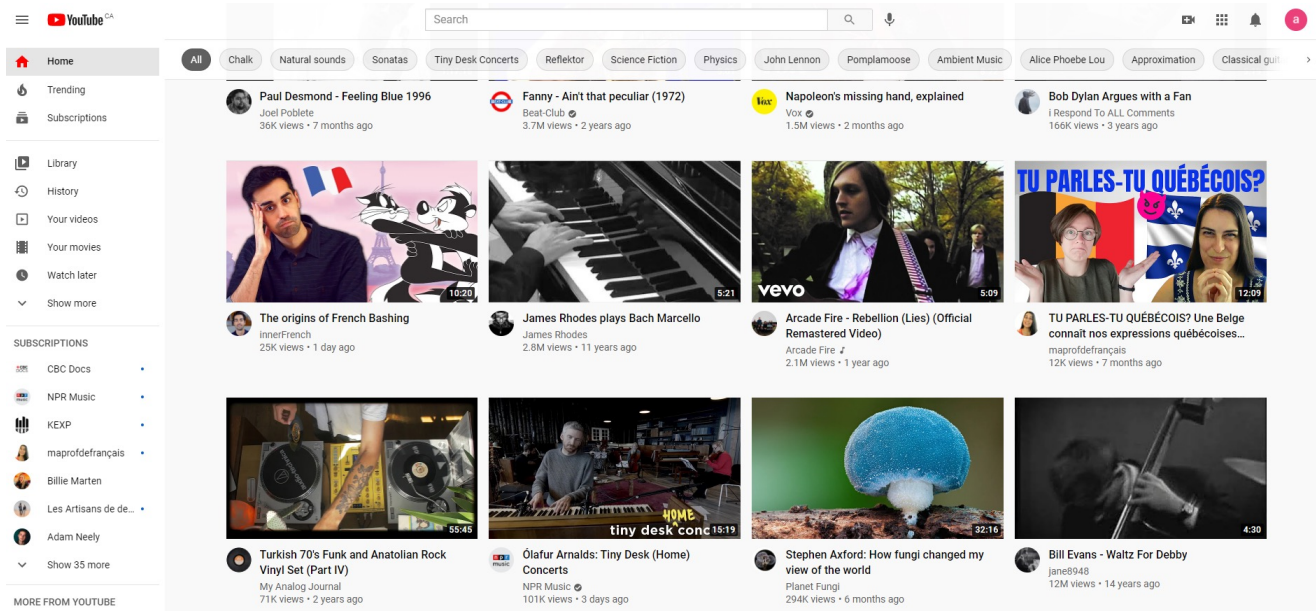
YouTube CA

Search

a

Home
Trending
Subscriptions

Library
History
Your videos
Your movies
Watch later
Show more

SUBSCRIPTIONS
CBC Docs
NPR Music
KEXP
maprofdefrançais
Billie Marten
Les Artisans de de...
Adam Neely
Show 35 more

MORE FROM YOUTUBE

All | Chalk | Natural sounds | Sonatas | Tiny Desk Concerts | Reflektor | Science Fiction | Physics | John Lennon | Pomplamoose | Ambient Music | Alice Phoebe Lou | Approximation | Classical gui

Paul Desmond - Feeling Blue 1996
Joel Poblete
36K views • 7 months ago

Fanny - Ain't that peculiar (1972)
Beat-Club
3.7M views • 2 years ago

Napoleon's missing hand, explained
Vox
1.5M views • 2 months ago

Bob Dylan Argues with a Fan
I Respond To ALL Comments
166K views • 3 years ago

10:20
The origins of French Bashing
innerFrench
25K views • 1 day ago

5:21
James Rhodes plays Bach Marcello
James Rhodes
2.8M views • 11 years ago

vevo
5:09
Arcade Fire - Rebellion (Lies) (Official Remastered Video)
Arcade Fire
2.1M views • 1 year ago

TU PARLES-TU QUÉBÉCOIS?
12:09
TU PARLES-TU QUÉBÉCOIS? Une Belge connaît nos expressions québécoises...
maprofdefrançais
12K views • 7 months ago

55:45
Turkish 70's Funk and Anatolian Rock Vinyl Set (Part IV)
My Analog Journal
71K views • 2 years ago

HOME
tiny desk conc
15:19
Ólafur Arnalds: Tiny Desk (Home) Concerts
NPR Music
101K views • 3 days ago

32:16
Stephen Axford: How fungi changed my view of the world
Planet Fungi
294K views • 6 months ago

4:30
Bill Evans - Waltz For Debby
jane8948
12M views • 14 years ago